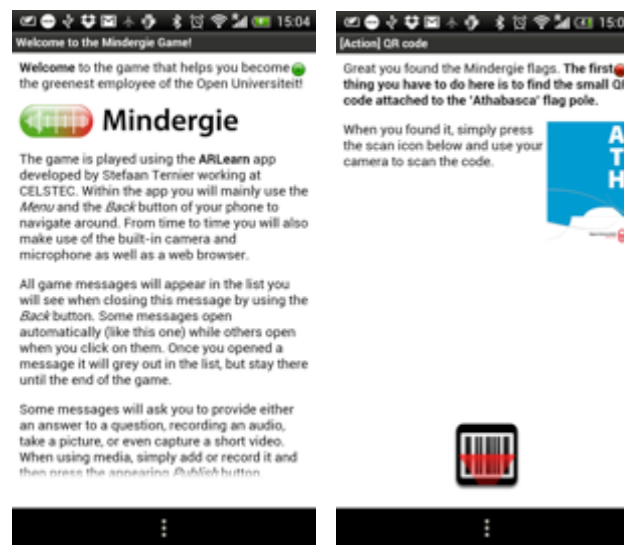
15:04

Welcome to the Mindergie Game!

Welcome to the game that helps you become the greenest employee of the Open Universiteit!

Mindergie

The game is played using the ARLearn app developed by Stefaan Ternier working at CELSTEC. Within the app you will mainly use the *Menu* and the *Back* button of your phone to navigate around. From time to time you will also make use of the built-in camera and microphone as well as a web browser.

All game messages will appear in the list you will see when closing this message by using the *Back* button. Some messages open automatically (like this one) while others open when you click on them. Once you opened a message it will grey out in the list, but stay there until the end of the game.

Some messages will ask you to provide either an answer to a question, recording an audio, take a picture, or even capture a short video. When using media, simply add or record it and then press the appearing *Publish* button.

15:0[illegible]

[Action] QR code

Great you found the Mindergie flags. The first thing you have to do here is to find the small Q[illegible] code attached to the 'Athabasca' flag pole.

When you found it, simply press the scan icon below and use your camera to scan the code.

A
T
H